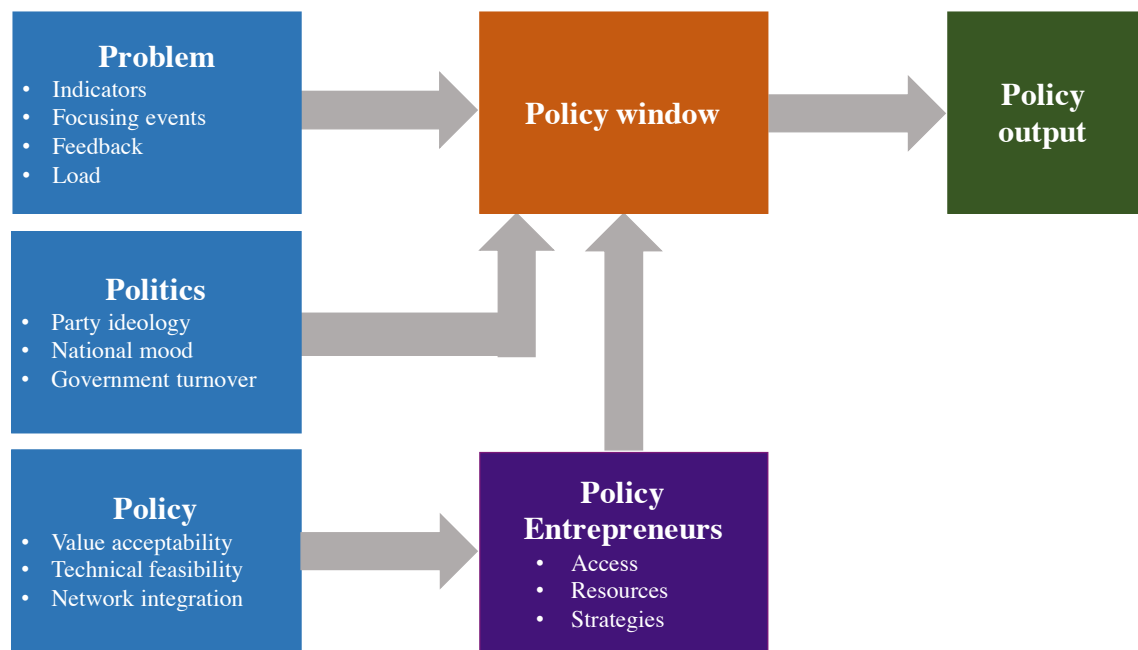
Problem
- Indicators
- Focusing events
- Feedback
- Load

Policy window

Policy output

Politics
- Party ideology
- National mood
- Government turnover

Policy
- Value acceptability
- Technical feasibility
- Network integration

Policy Entrepreneurs
- Access
- Resources
- Strategies